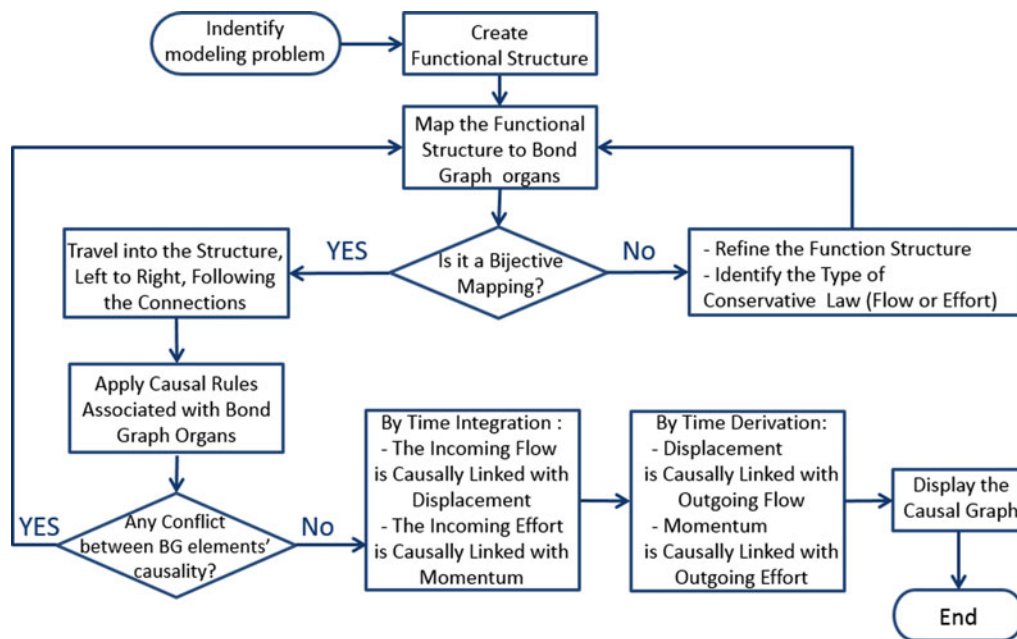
Indentify modeling problem

Create Functional Structure

Map the Functional Structure to Bond Graph organs

Is it a Bijective Mapping?

YES

No

Travel into the Structure, Left to Right, Following the Connections

- Refine the Function Structure
- Identify the Type of Conservative Law (Flow or Effort)

Apply Causal Rules Associated with Bond Graph Organs

Any Conflict between BG elements' causality?

YES

No

By Time Integration :
- The Incoming Flow is Causally Linked with Displacement
- The Incoming Effort is Causally Linked with Momentum

By Time Derivation:
- Displacement is Causally Linked with Outgoing Flow
- Momentum is Causally Linked with Outgoing Effort

Display the Causal Graph

End